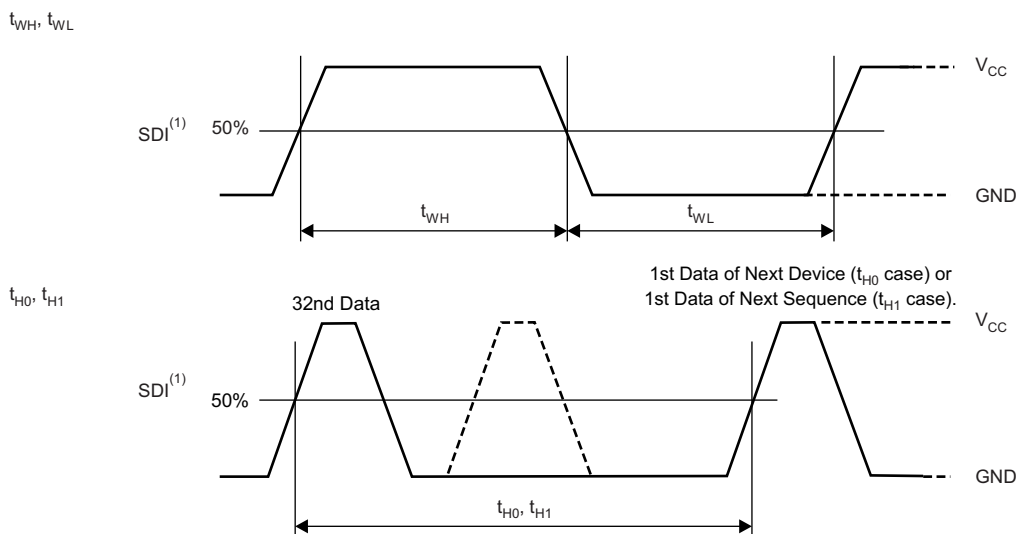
$t_{WH}$, $t_{WL}$

$V_{CC}$

$SDI^{(1)}$

50%

GND

$t_{WH}$

$t_{WL}$

$t_{H0}$, $t_{H1}$

32nd Data

1st Data of Next Device ($t_{H0}$ case) or 1st Data of Next Sequence ($t_{H1}$ case).

$V_{CC}$

$SDI^{(1)}$

50%

GND

$t_{H0}$, $t_{H1}$